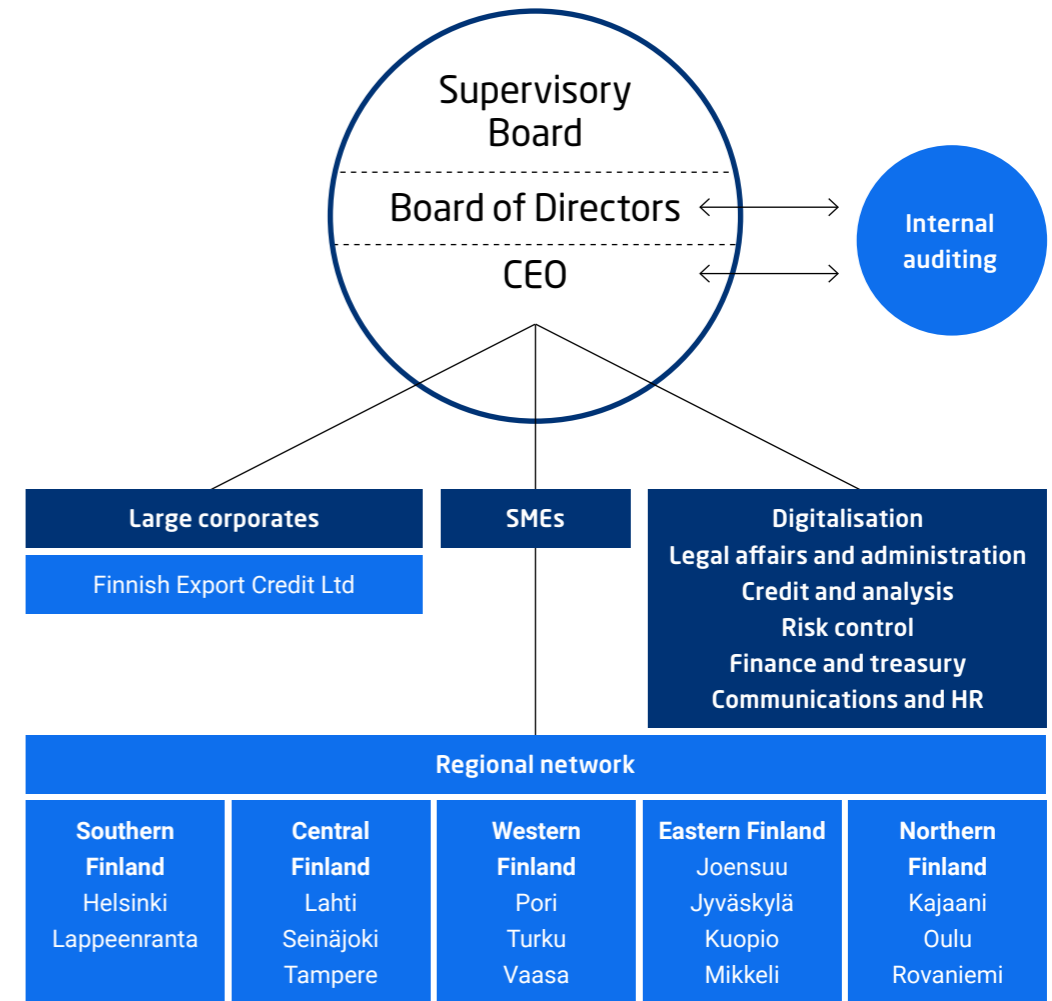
Supervisory Board

Board of Directors

CEO

Internal auditing

Large corporates

Finnish Export Credit Ltd

SMEs

Digitalisation
Legal affairs and administration
Credit and analysis
Risk control
Finance and treasury
Communications and HR

Regional network

Southern Finland
Helsinki
Lappeenranta

Central Finland
Lahti
Seinäjoki
Tampere

Western Finland
Pori
Turku
Vaasa

Eastern Finland
Joensuu
Jyväskylä
Kuopio
Mikkeli

Northern Finland
Kajaani
Oulu
Rovaniemi